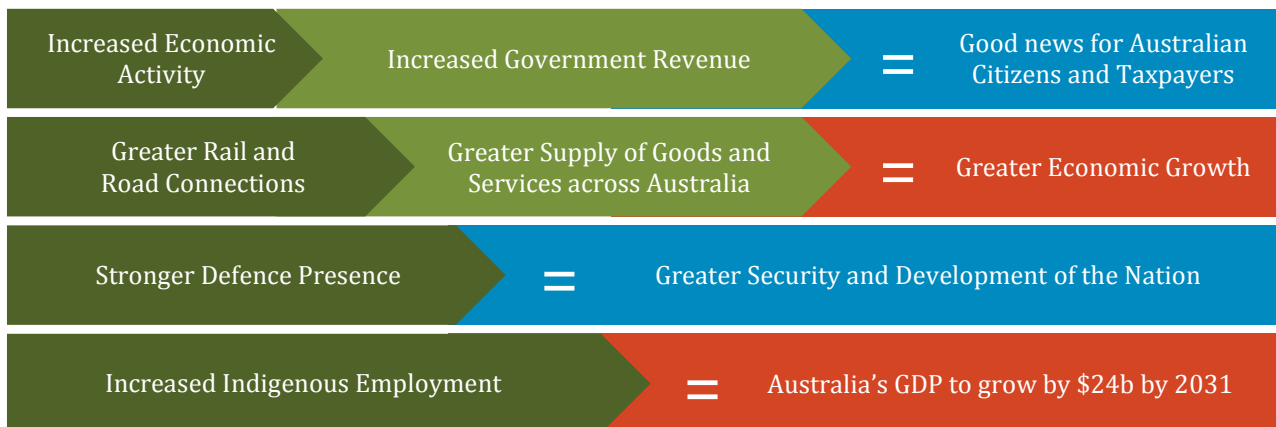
Increased Economic Activity

Increased Government Revenue

=

Good news for Australian Citizens and Taxpayers

Greater Rail and Road Connections

Greater Supply of Goods and Services across Australia

=

Greater Economic Growth

Stronger Defence Presence

=

Greater Security and Development of the Nation

Increased Indigenous Employment

=

Australia's GDP to grow by \$24b by 2031